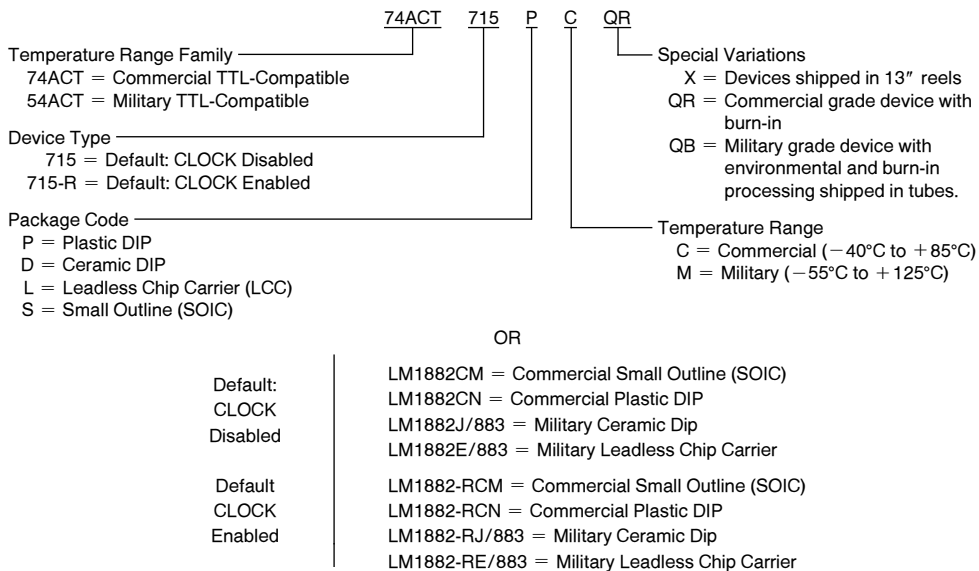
74ACT 715 P C QR

Temperature Range Family
74ACT = Commercial TTL-Compatible
54ACT = Military TTL-Compatible

Device Type
715 = Default: CLOCK Disabled
715-R = Default: CLOCK Enabled

Package Code
P = Plastic DIP
D = Ceramic DIP
L = Leadless Chip Carrier (LCC)
S = Small Outline (SOIC)

Special Variations
X = Devices shipped in 13″ reels
QR = Commercial grade device with burn-in
QB = Military grade device with environmental and burn-in processing shipped in tubes.

Temperature Range
C = Commercial (−40°C to +85°C)
M = Military (−55°C to +125°C)

OR

Default: CLOCK Disabled
LM1882CM = Commercial Small Outline (SOIC)
LM1882CN = Commercial Plastic DIP
LM1882J/883 = Military Ceramic Dip
LM1882E/883 = Military Leadless Chip Carrier

Default CLOCK Enabled
LM1882-RCM = Commercial Small Outline (SOIC)
LM1882-RCN = Commercial Plastic DIP
LM1882-RJ/883 = Military Ceramic Dip
LM1882-RE/883 = Military Leadless Chip Carrier